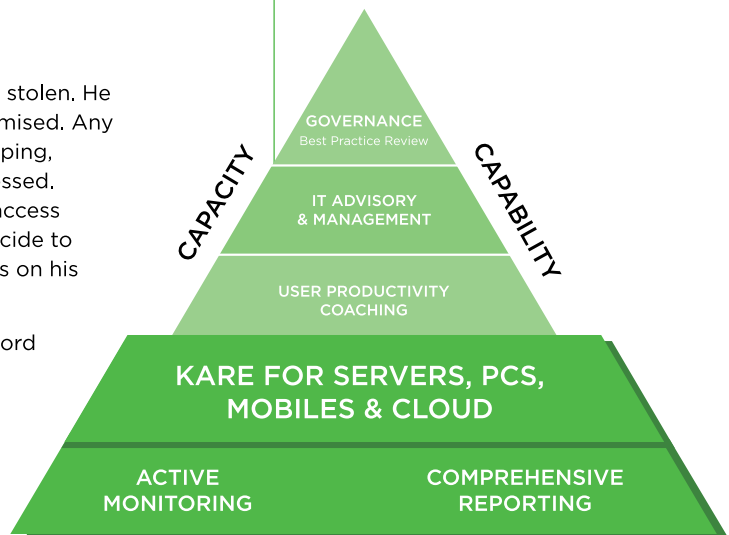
stolen. He
mised. Any
ping,
ssed.
ccess
cide to
s on his

ord

GOVERNANCE
Best Practice Review

IT ADVISORY
& MANAGEMENT

USER PRODUCTIVITY
COACHING

CAPACITY

CAPABILITY

KARE FOR SERVERS, PCS,
MOBILES & CLOUD

ACTIVE
MONITORING

COMPREHENSIVE
REPORTING